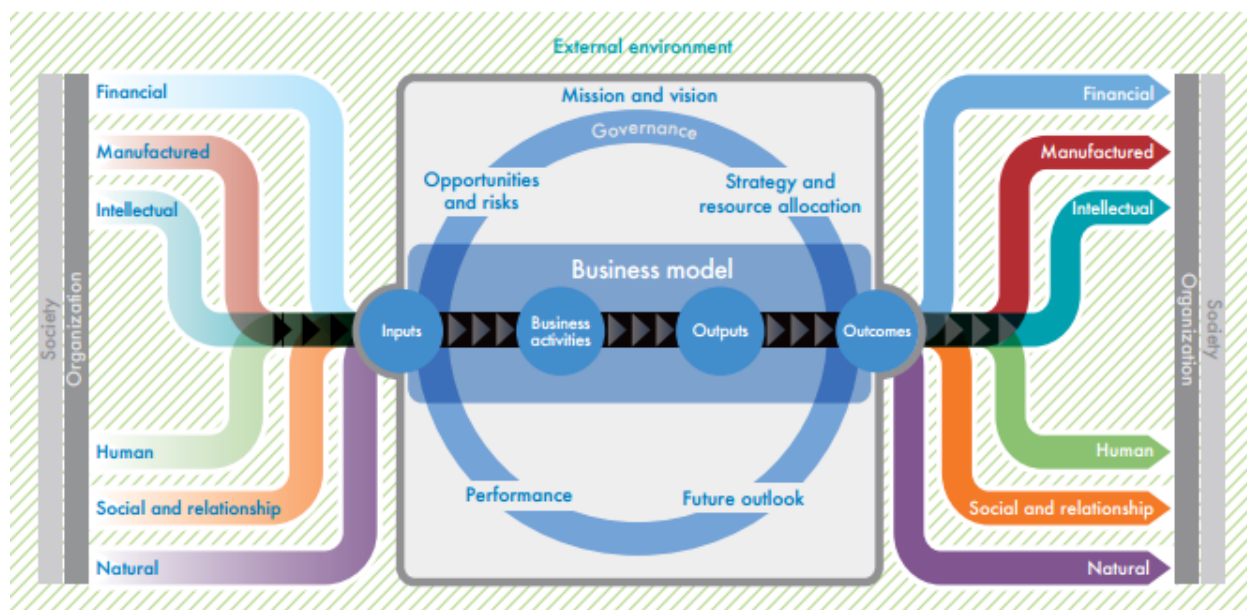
External environment

Society
Organization

Financial

Manufactured

Intellectual

Human

Social and relationship

Natural

Mission and vision

Governance

Opportunities and risks

Strategy and resource allocation

Business model

Inputs

Business activities

Outputs

Outcomes

Performance

Future outlook

Financial

Manufactured

Intellectual

Human

Social and relationship

Natural

Organization
Society